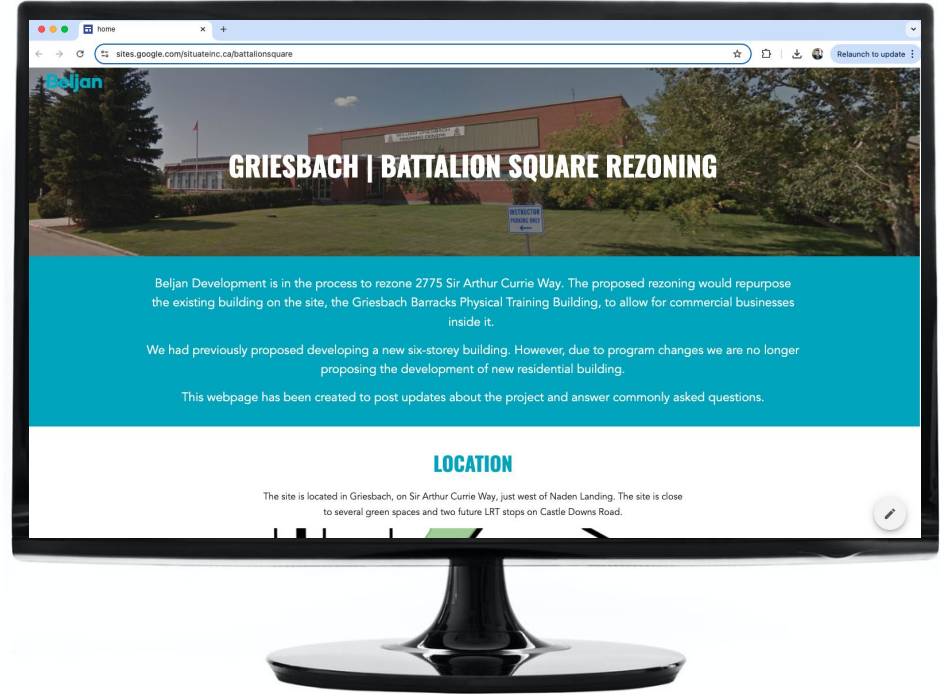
home

sites.google.com/situateinc.ca/battalionsquare

Relaunch to update

Beljan

INSTRUCTOR PARKING ONLY

GRIESBACH | BATTALION SQUARE REZONING

Beljan Development is in the process to rezone 2775 Sir Arthur Currie Way. The proposed rezoning would repurpose the existing building on the site, the Griesbach Barracks Physical Training Building, to allow for commercial businesses inside it.

We had previously proposed developing a new six-storey building. However, due to program changes we are no longer proposing the development of new residential building.

This webpage has been created to post updates about the project and answer commonly asked questions.

LOCATION

The site is located in Griesbach, on Sir Arthur Currie Way, just west of Naden Landing. The site is close to several green spaces and two future LRT stops on Castle Downs Road.